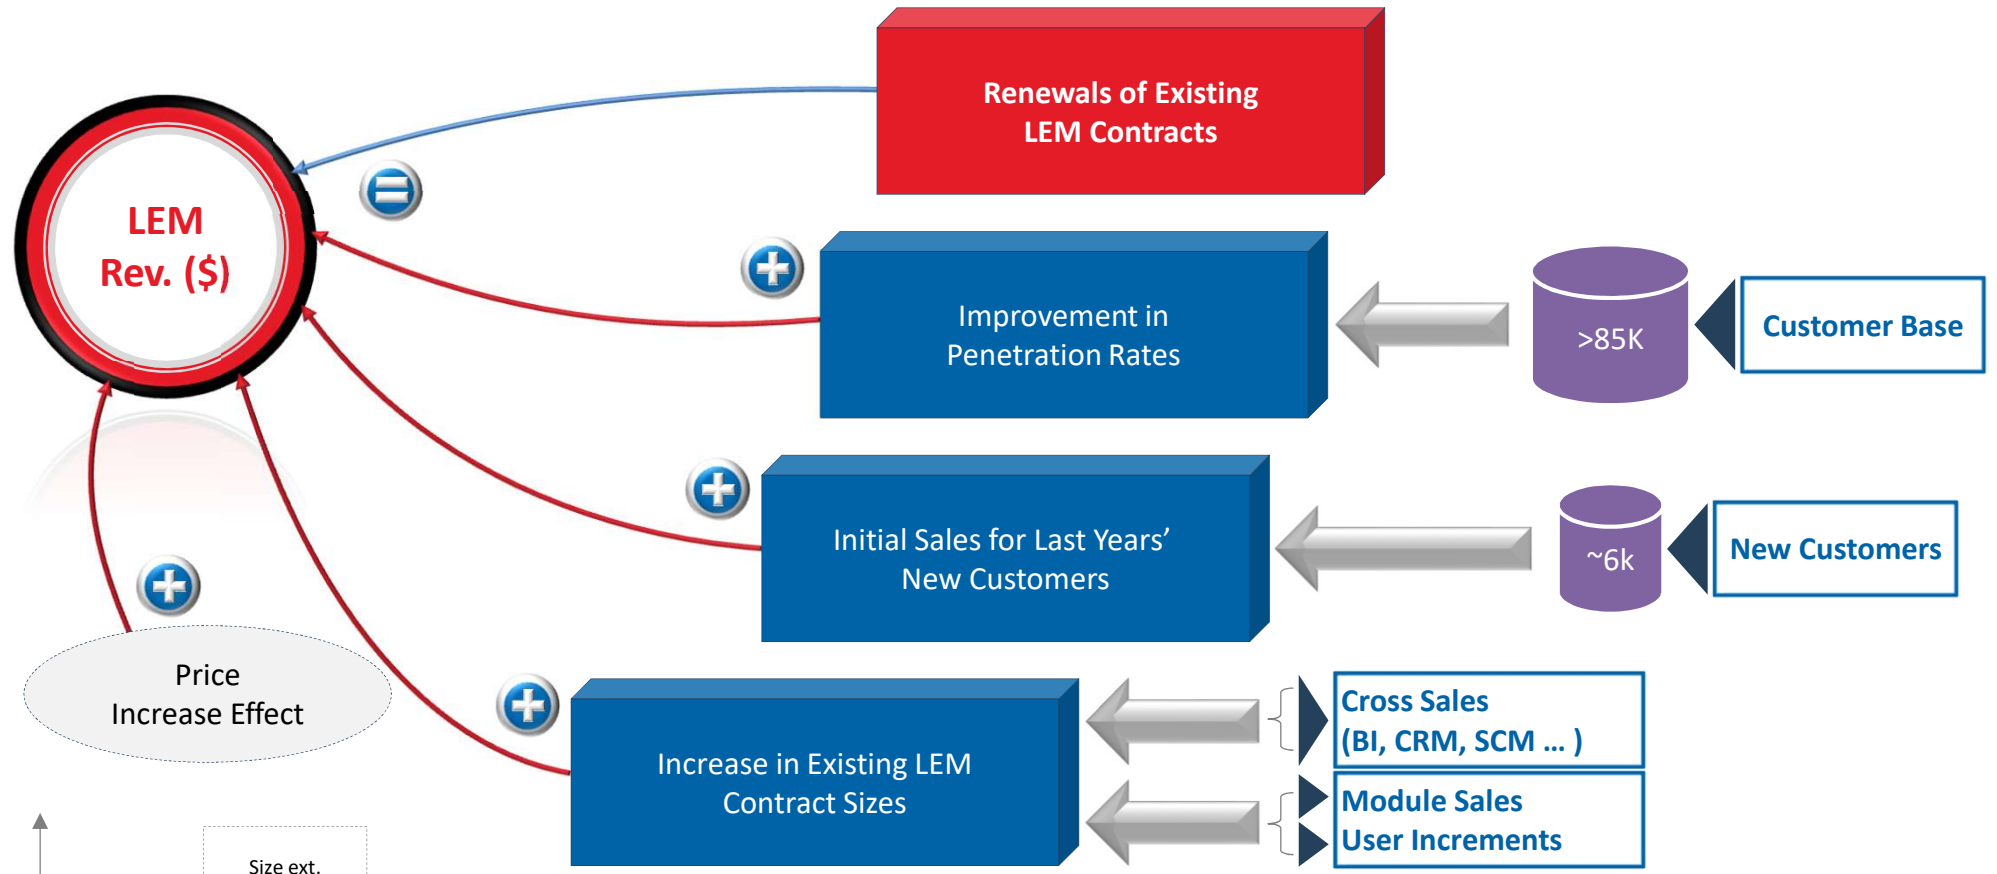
Renewals of Existing LEM Contracts

LEM Rev. ($)

Improvement in Penetration Rates

>85K

Customer Base

Initial Sales for Last Years' New Customers

~6k

New Customers

Price Increase Effect

Increase in Existing LEM Contract Sizes

Cross Sales (BI, CRM, SCM … )

Module Sales User Increments

Size ext.